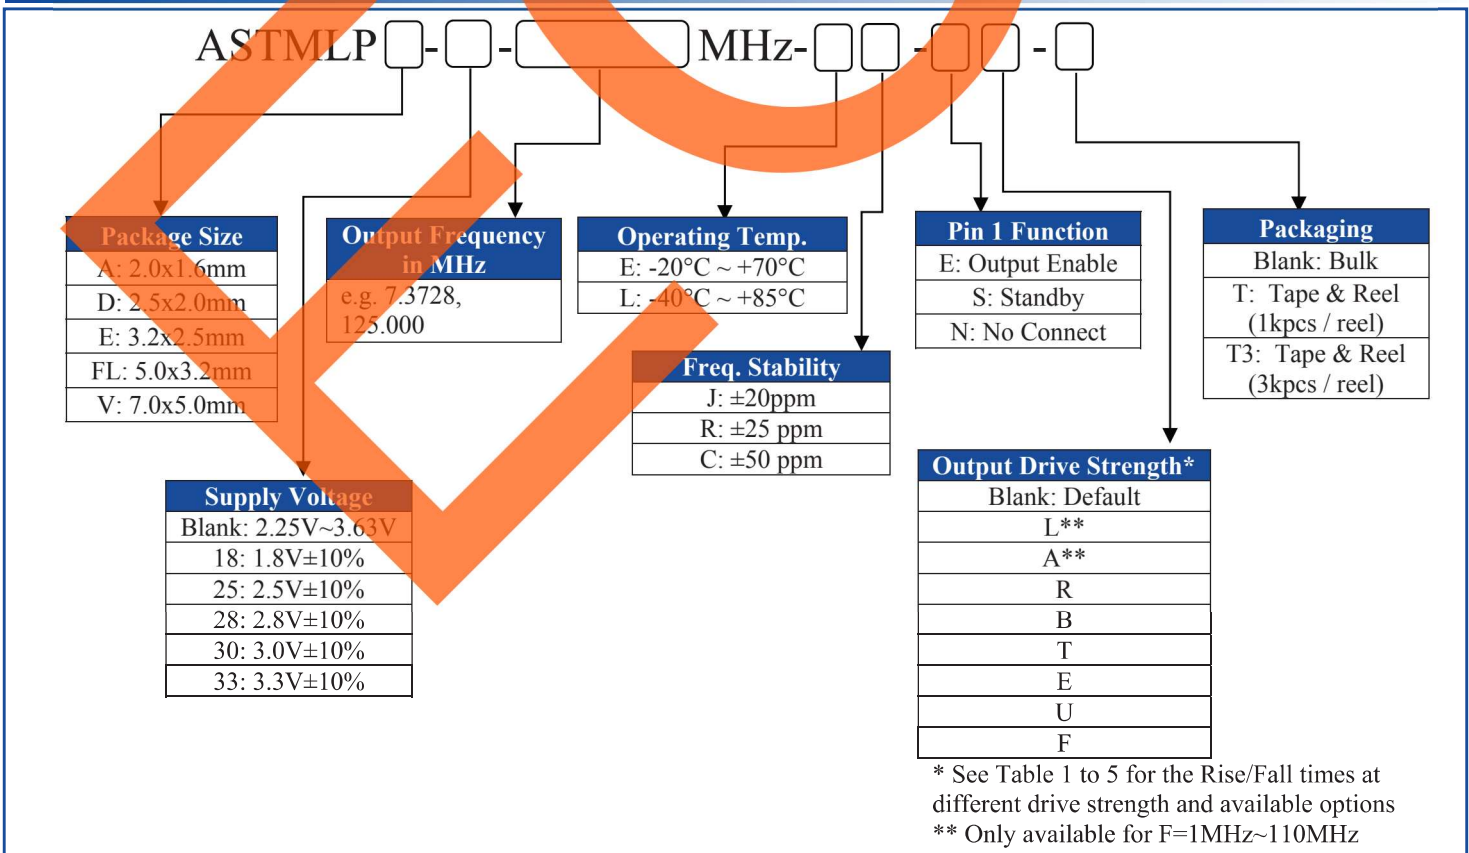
ASTMLP[ ]-[ ]-[ ]MHz-[ ][ ]-[ ][ ]-[ ]

| Package Size |
|---|
| A: 2.0x1.6mm |
| D: 2.5x2.0mm |
| E: 3.2x2.5mm |
| FL: 5.0x3.2mm |
| V: 7.0x5.0mm |

| Output Frequency in MHz |
|---|
| e.g. 7.3728, 125.000 |

| Operating Temp. |
|---|
| E: -20°C ~ +70°C |
| L: -40°C ~ +85°C |

| Pin 1 Function |
|---|
| E: Output Enable |
| S: Standby |
| N: No Connect |

| Packaging |
|---|
| Blank: Bulk |
| T: Tape & Reel (1kpcs / reel) |
| T3: Tape & Reel (3kpcs / reel) |

| Freq. Stability |
|---|
| J: ±20ppm |
| R: ±25 ppm |
| C: ±50 ppm |

| Supply Voltage |
|---|
| Blank: 2.25V~3.63V |
| 18: 1.8V±10% |
| 25: 2.5V±10% |
| 28: 2.8V±10% |
| 30: 3.0V±10% |
| 33: 3.3V±10% |

| Output Drive Strength* |
|---|
| Blank: Default |
| L** |
| A** |
| R |
| B |
| T |
| E |
| U |
| F |

* See Table 1 to 5 for the Rise/Fall times at different drive strength and available options
** Only available for F=1MHz~110MHz